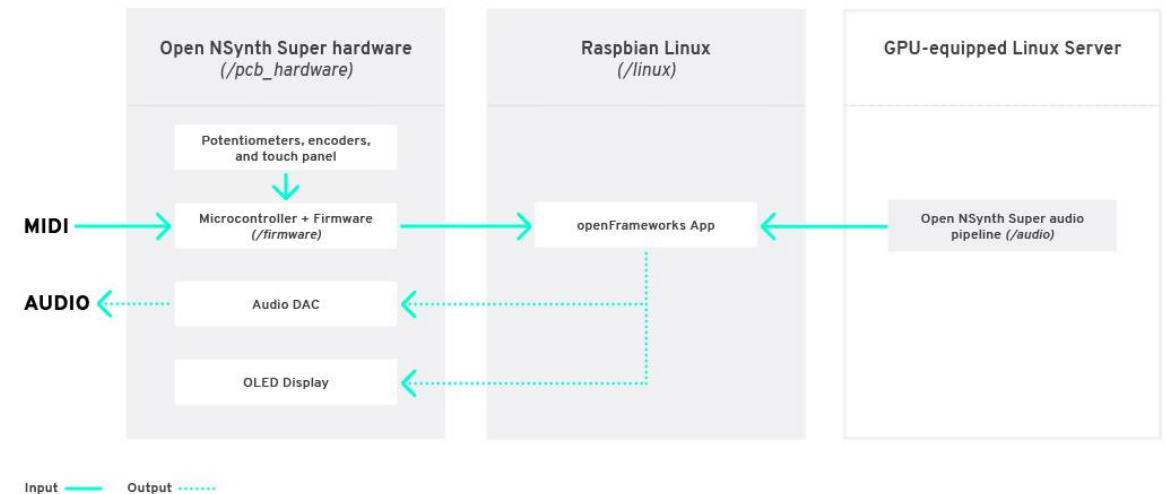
Open NSynth Super hardware
(/pcb_hardware)

Raspbian Linux
(/linux)

GPU-equipped Linux Server

Potentiometers, encoders, and touch panel

MIDI

Microcontroller + Firmware
(/firmware)

openFrameworks App

Open NSynth Super audio pipeline (/audio)

AUDIO

Audio DAC

OLED Display

Input

Output